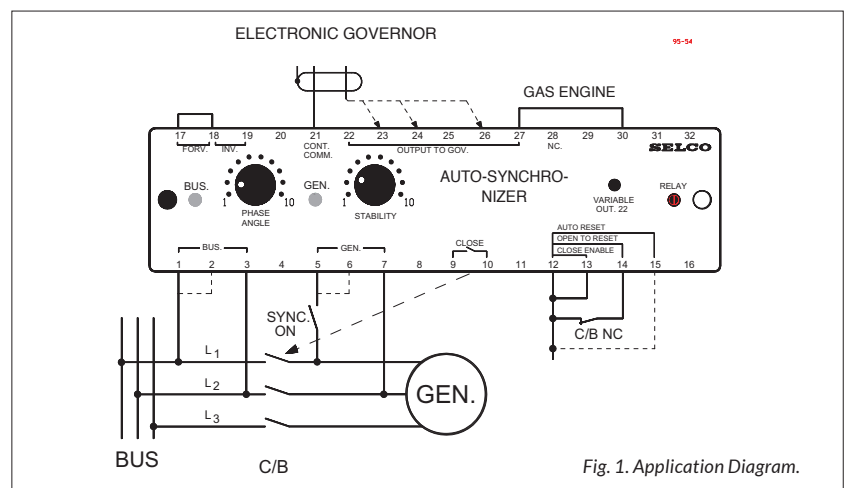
ELECTRONIC GOVERNOR

95-54

GAS ENGINE

17 18 19 20 21 22 23 24 25 26 27 28 29 30 31 32

FORV. INV. CONT. COMM. OUTPUT TO GOV. NC.

SELCO

BUS. GEN.

1 PHASE ANGLE 10

1 STABILITY 10

AUTO-SYNCHRONIZER

VARIABLE OUT. 22

RELAY

AUTO RESET

OPEN TO RESET

CLOSE ENABLE

BUS. GEN. CLOSE

1 2 3 4 5 6 7 8 9 10 11 12 13 14 15 16

SYNC. ON

C/B NC

$L_1$

$L_2$

$L_3$

GEN.

BUS

C/B

Fig. 1. Application Diagram.